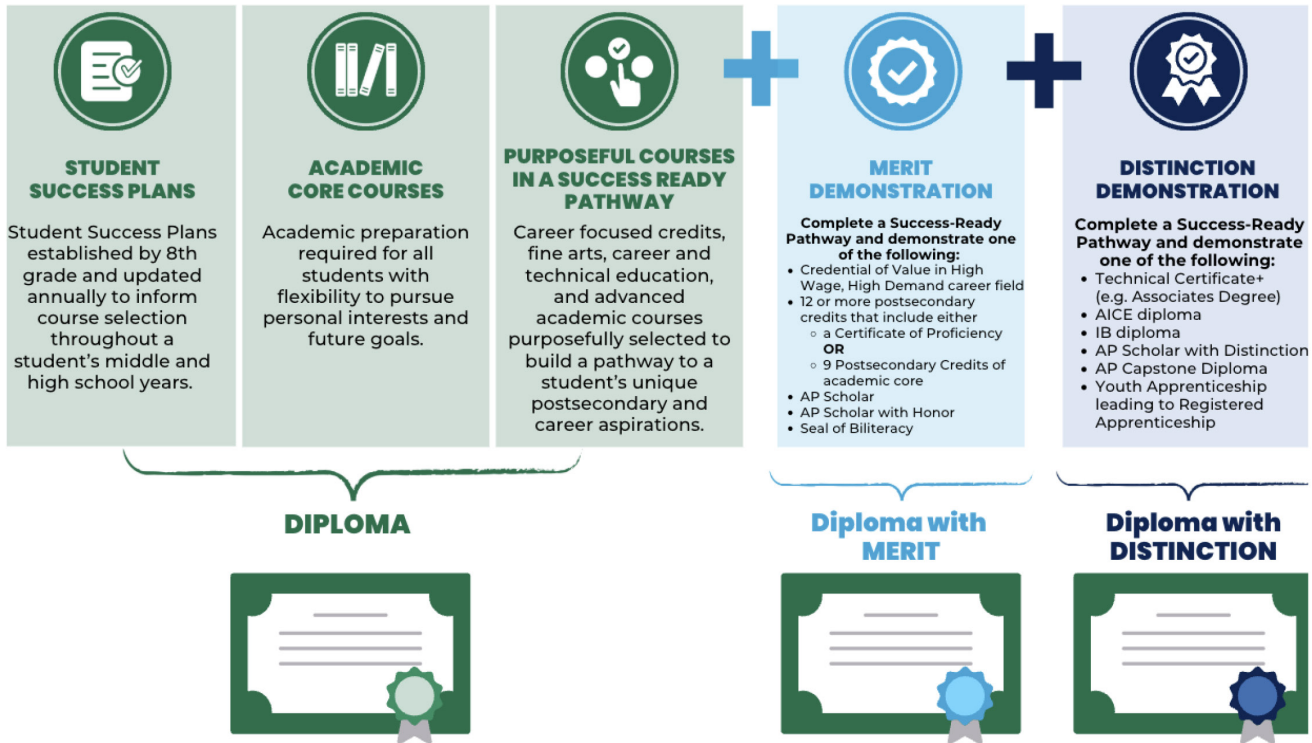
STUDENT SUCCESS PLANS

Student Success Plans established by 8th grade and updated annually to inform course selection throughout a student's middle and high school years.

ACADEMIC CORE COURSES

Academic preparation required for all students with flexibility to pursue personal interests and future goals.

PURPOSEFUL COURSES IN A SUCCESS READY PATHWAY

Career focused credits, fine arts, career and technical education, and advanced academic courses purposefully selected to build a pathway to a student's unique postsecondary and career aspirations.

MERIT DEMONSTRATION

Complete a Success-Ready Pathway and demonstrate one of the following:
- Credential of Value in High Wage, High Demand career field
- 12 or more postsecondary credits that include either
  - a Certificate of Proficiency
  OR
  - 9 Postsecondary Credits of academic core
- AP Scholar
- AP Scholar with Honor
- Seal of Biliteracy

DISTINCTION DEMONSTRATION

Complete a Success-Ready Pathway and demonstrate one of the following:
- Technical Certificate+ (e.g. Associates Degree)
- AICE diploma
- IB diploma
- AP Scholar with Distinction
- AP Capstone Diploma
- Youth Apprenticeship leading to Registered Apprenticeship

DIPLOMA

Diploma with MERIT

Diploma with DISTINCTION